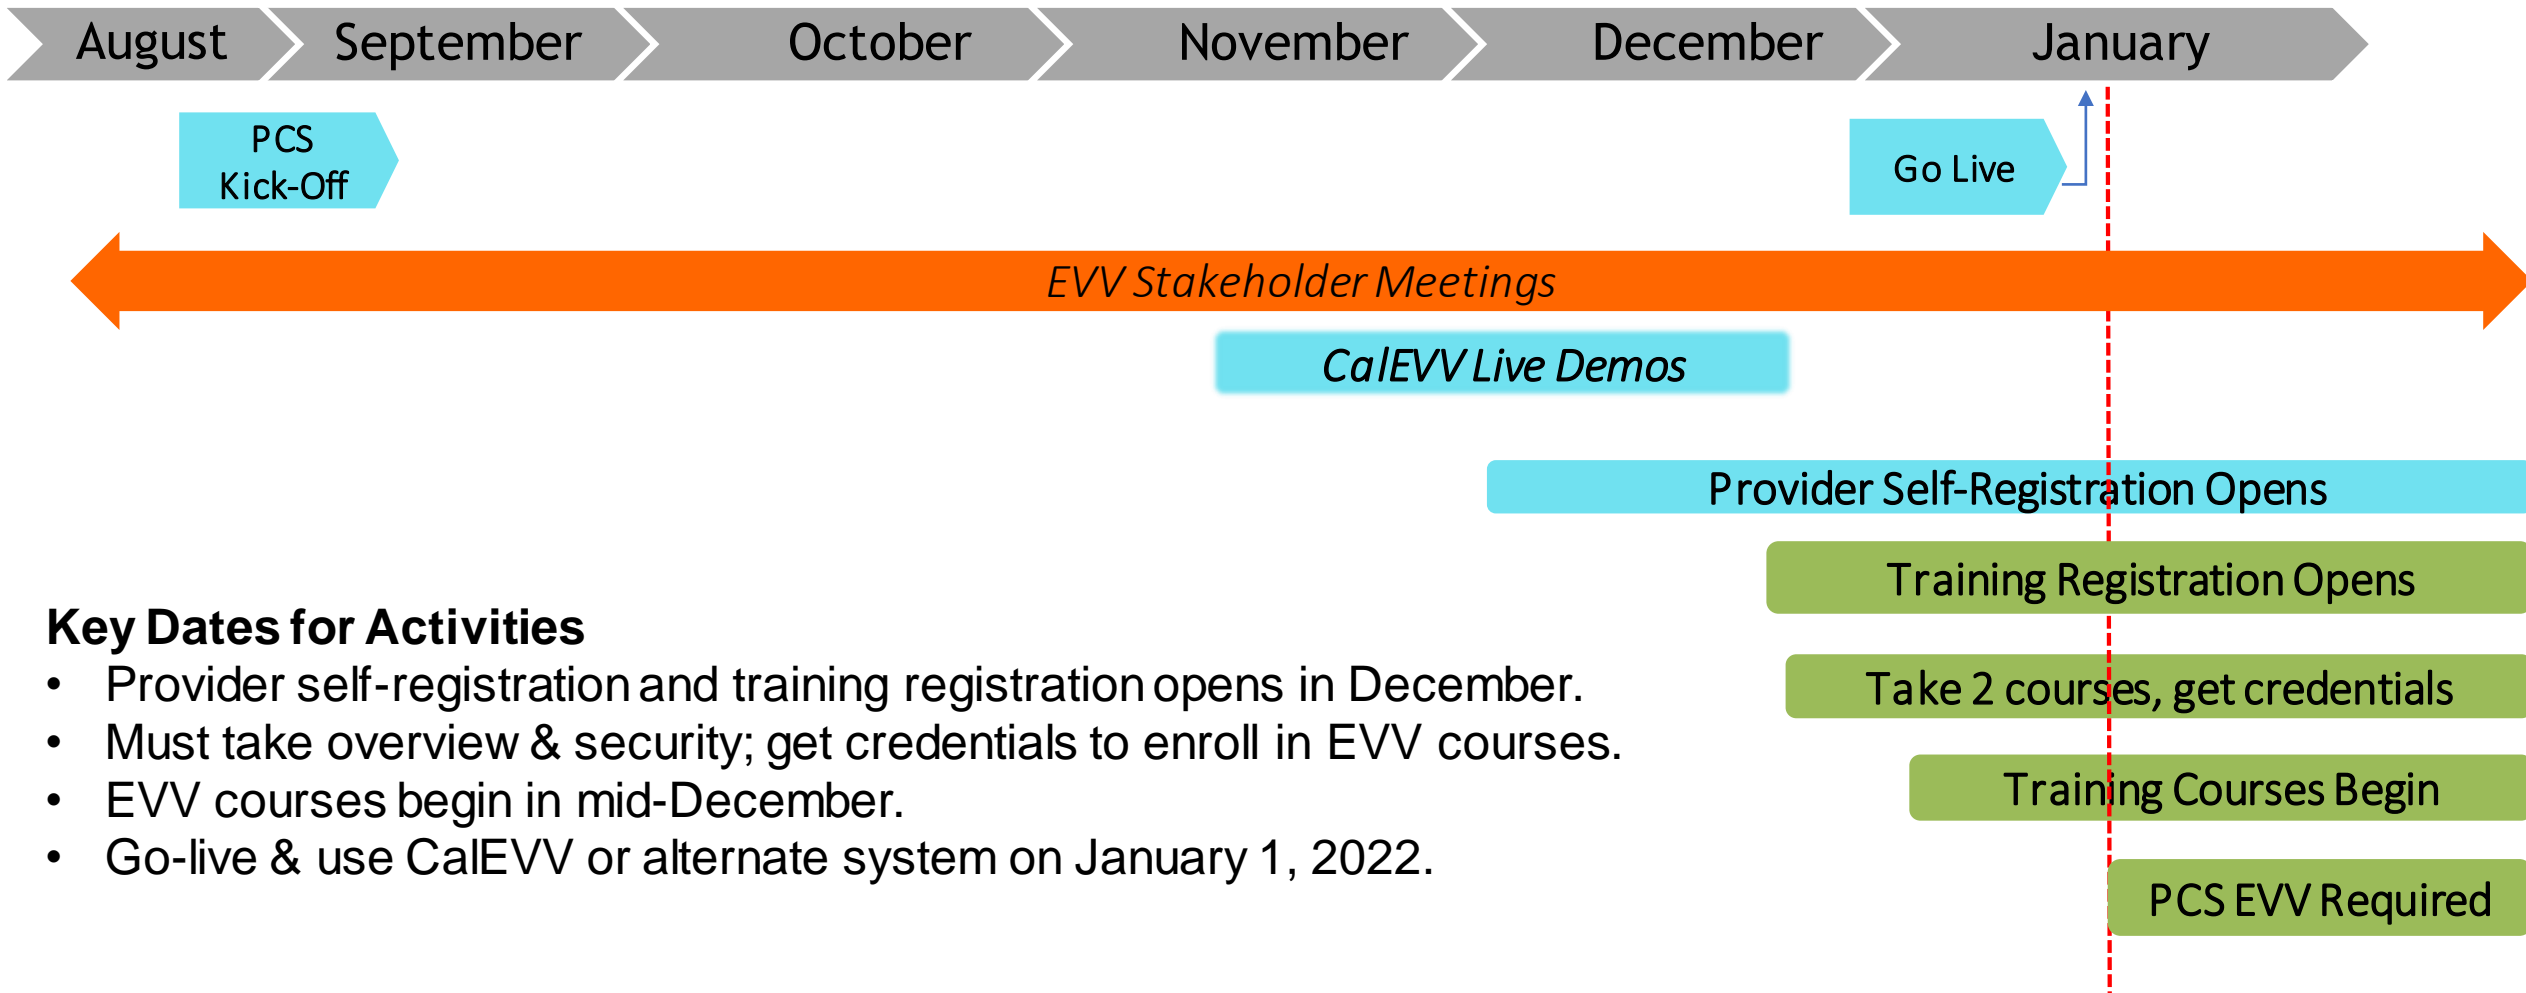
August September October November December January

PCS Kick-Off

Go Live

EVV Stakeholder Meetings

CalEVV Live Demos

Provider Self-Registration Opens

Training Registration Opens

Take 2 courses, get credentials

Training Courses Begin

PCS EVV Required

**Key Dates for Activities**

- Provider self-registration and training registration opens in December.
- Must take overview & security; get credentials to enroll in EVV courses.
- EVV courses begin in mid-December.
- Go-live & use CalEVV or alternate system on January 1, 2022.